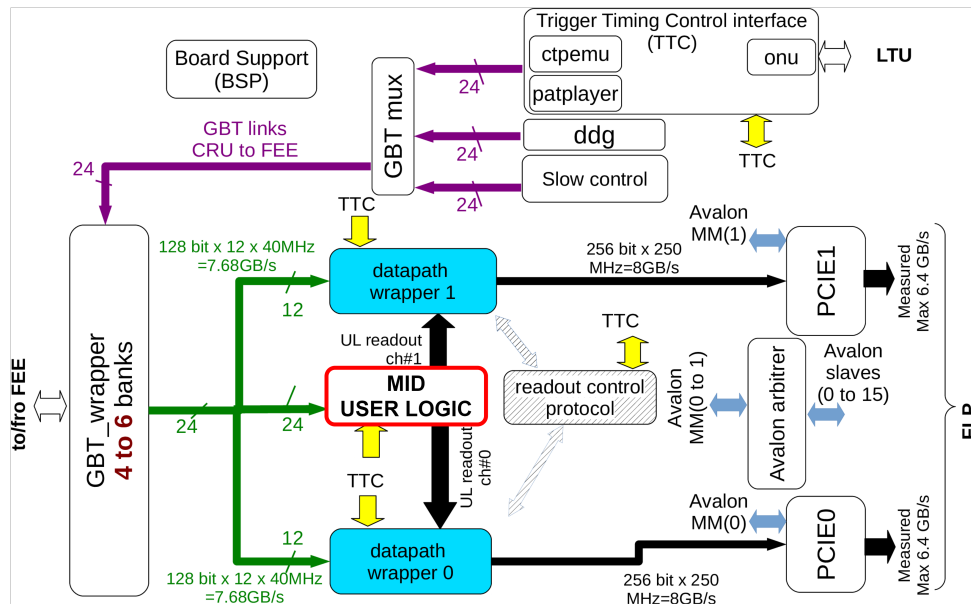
Trigger Timing Control interface (TTC)

ctpemu

patplayer

onu

LTU

Board Support (BSP)

GBT mux

24

ddg

24

Slow control

24

TTC

GBT links CRU to FEE

24

TTC

Avalon MM(1)

128 bit x 12 x 40MHz =7.68GB/s

256 bit x 250 MHz=8GB/s

datapath wrapper 1

PCIE1

Measured Max 6.4 GB/s

12

TTC

UL readout ch#1

Avalon MM(0 to 1)

Avalon arbitrer

Avalon slaves (0 to 15)

to/fro FEE

GBT_wrapper 4 to 6 banks

MID USER LOGIC

readout control protocol

24

24

UL readout ch#0

TTC

Avalon MM(0)

12

datapath wrapper 0

PCIE0

Measured Max 6.4 GB/s

128 bit x 12 x 40MHz =7.68GB/s

256 bit x 250 MHz=8GB/s

FLP